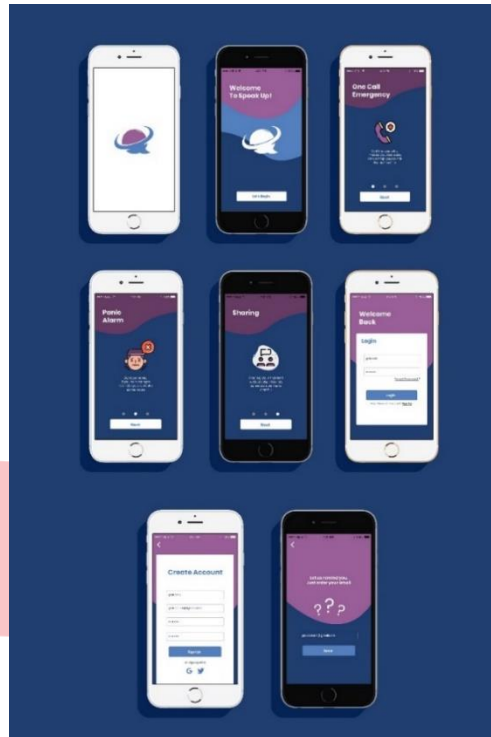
Welcome To Speak Up!

Get Started

One Call Emergency

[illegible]

Next

Panic Alarm

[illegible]

Next

Sharing

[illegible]

Next

Welcome Back

Login

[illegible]

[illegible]

Forgot Password?

Login

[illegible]

Create Account

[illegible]

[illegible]

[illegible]

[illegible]

Sign Up

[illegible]

Let us contact you can enter your Email

? ? ?

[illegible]

Send